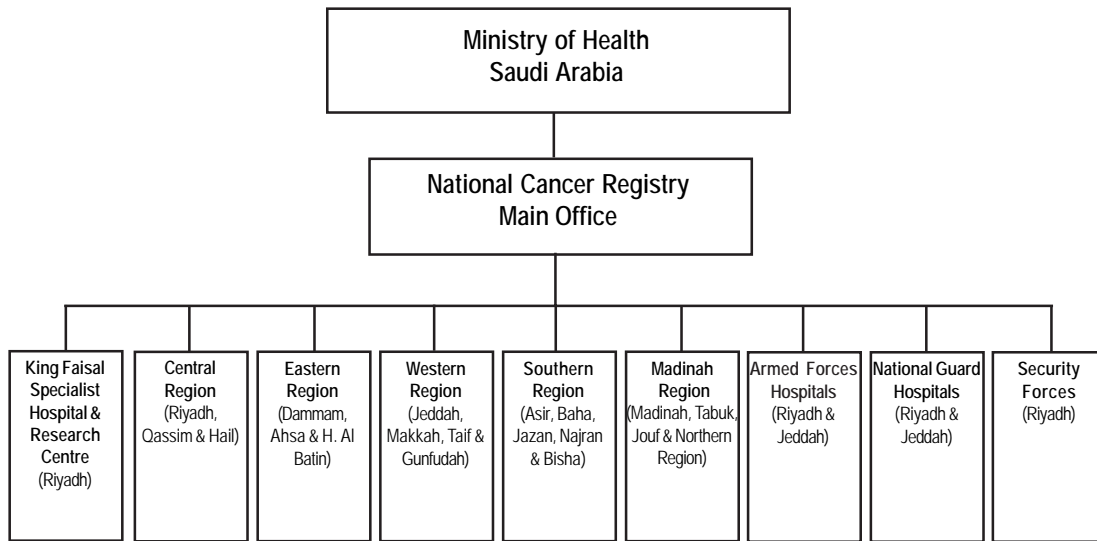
Ministry of Health
Saudi Arabia

National Cancer Registry
Main Office

King Faisal Specialist Hospital & Research Centre (Riyadh)

Central Region (Riyadh, Qassim & Hail)

Eastern Region (Dammam, Ahsa & H. Al Batin)

Western Region (Jeddah, Makkah, Taif & Gunfudah)

Southern Region (Asir, Baha, Jazan, Najran & Bisha)

Madinah Region (Madinah, Tabuk, Jouf & Northern Region)

Armed Forces Hospitals (Riyadh & Jeddah)

National Guard Hospitals (Riyadh & Jeddah)

Security Forces (Riyadh)